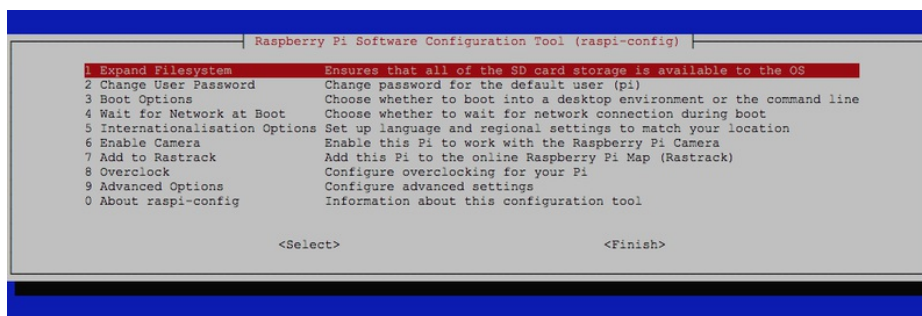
Raspberry Pi Software Configuration Tool (raspi-config)

1 Expand Filesystem Ensures that all of the SD card storage is available to the OS
2 Change User Password Change password for the default user (pi)
3 Boot Options Choose whether to boot into a desktop environment or the command line
4 Wait for Network at Boot Choose whether to wait for network connection during boot
5 Internationalisation Options Set up language and regional settings to match your location
6 Enable Camera Enable this Pi to work with the Raspberry Pi Camera
7 Add to Rastrack Add this Pi to the online Raspberry Pi Map (Rastrack)
8 Overclock Configure overclocking for your Pi
9 Advanced Options Configure advanced settings
0 About raspi-config Information about this configuration tool

<Select> <Finish>